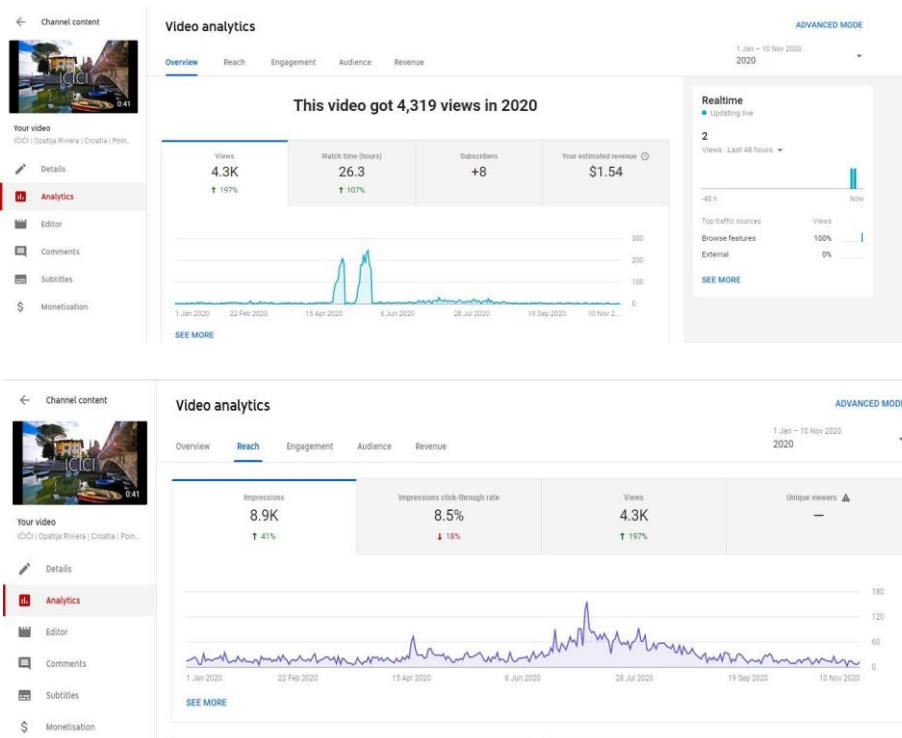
← Channel content

ICICI 0:41

Your video
IČIĆI | Opatija Riviera | Croatia | Poin...

Details
Analytics
Editor
Comments
Subtitles
Monetisation

Video analytics

ADVANCED MODE

Overview Reach Engagement Audience Revenue

1 Jan – 10 Nov 2020
2020

This video got 4,319 views in 2020

| Views | Watch time (hours) | Subscribers | Your estimated revenue |
|---|---|---|---|
| 4.3K | 26.3 | +8 | $1.54 |
| ↑ 197% | ↑ 107% | | |

300
200
100
0

1 Jan 2020 22 Feb 2020 15 Apr 2020 6 Jun 2020 28 Jul 2020 19 Sep 2020 10 Nov 2...

SEE MORE

Realtime
● Updating live

2
Views · Last 48 hours ▾

-48 h Now

| Top traffic sources | Views |
|---|---|
| Browse features | 100% |
| External | 0% |

SEE MORE

← Channel content

ICICI 0:41

Your video
IČIĆI | Opatija Riviera | Croatia | Poin...

Details
Analytics
Editor
Comments
Subtitles
Monetisation

Video analytics

ADVANCED MODE

Overview Reach Engagement Audience Revenue

1 Jan – 10 Nov 2020
2020

| Impressions | Impressions click-through rate | Views | Unique viewers ▲ |
|---|---|---|---|
| 8.9K | 8.5% | 4.3K | – |
| ↑ 41% | ↓ 18% | ↑ 197% | |

180
120
60
0

1 Jan 2020 22 Feb 2020 15 Apr 2020 6 Jun 2020 28 Jul 2020 19 Sep 2020 10 Nov 2020

SEE MORE